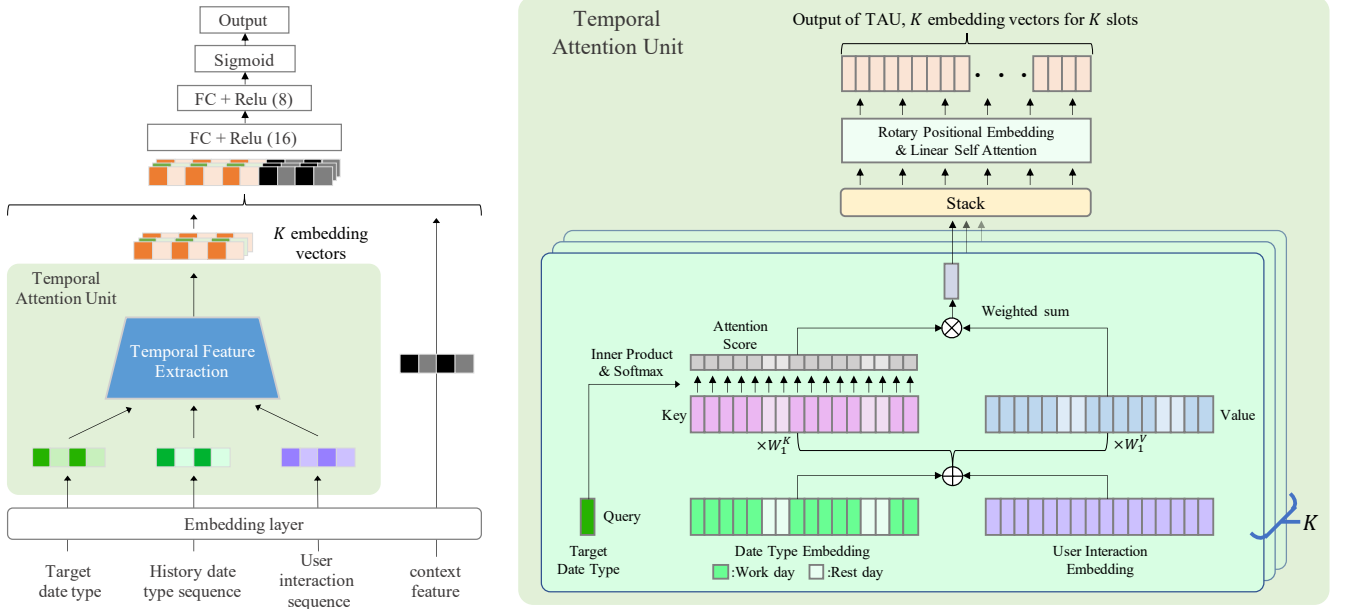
Output

Sigmoid

FC + Relu (8)

FC + Relu (16)

$K$ embedding vectors

Temporal Attention Unit

Temporal Feature Extraction

Embedding layer

Target date type

History date type sequence

User interaction sequence

context feature

Temporal Attention Unit

Output of TAU, $K$ embedding vectors for $K$ slots

Rotary Positional Embedding & Linear Self Attention

Stack

Weighted sum

Attention Score

Inner Product & Softmax

Key

Value

$\times W_1^K$

$\times W_1^V$

Query

Target Date Type

Date Type Embedding

:Work day :Rest day

User Interaction Embedding

$K$